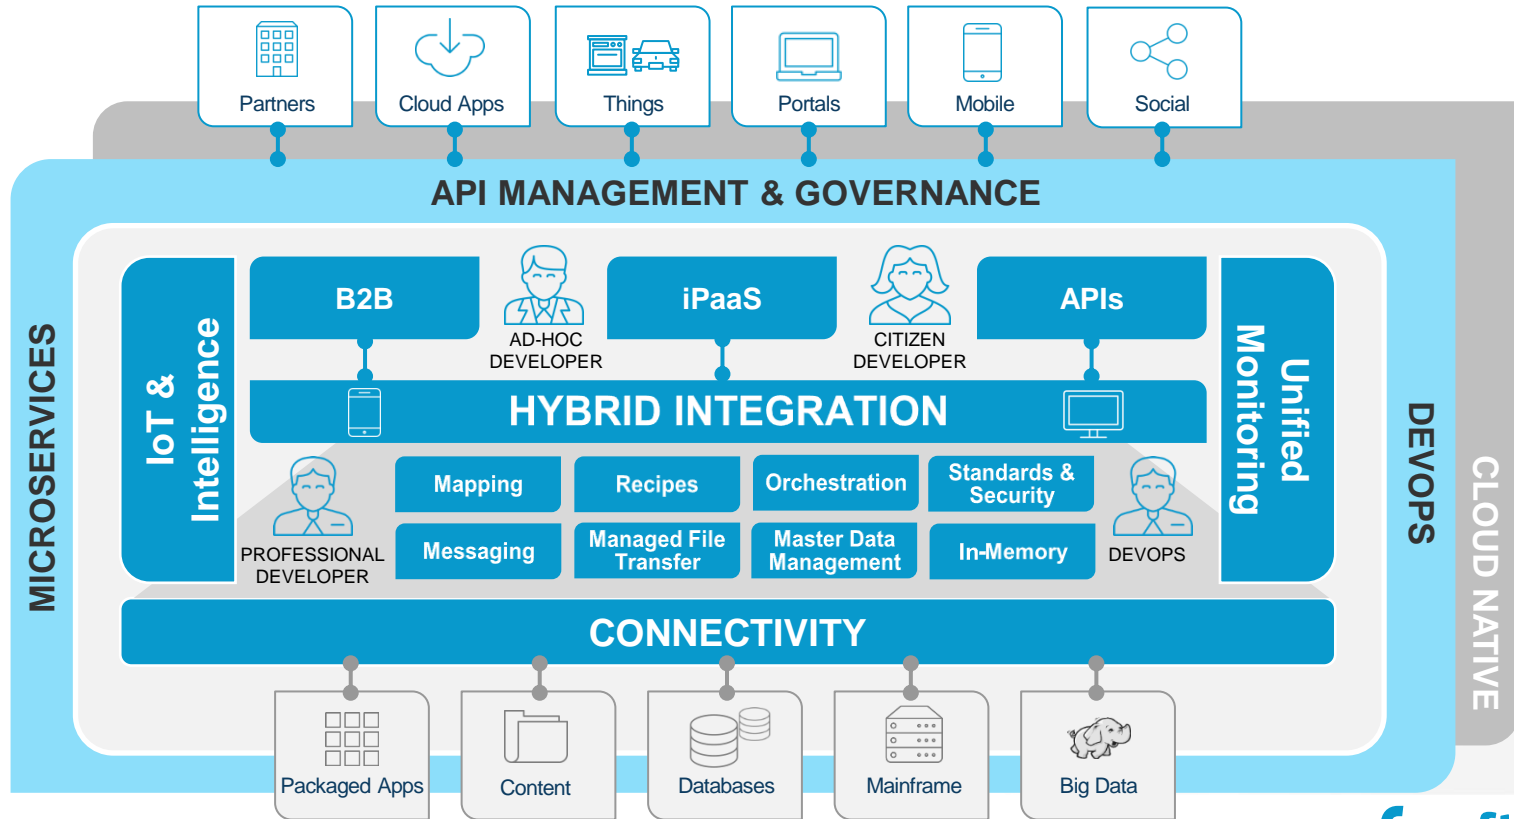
Partners
Cloud Apps
Things
Portals
Mobile
Social

API MANAGEMENT & GOVERNANCE

MICROSERVICES

IoT & Intelligence

B2B

AD-HOC DEVELOPER

iPaaS

CITIZEN DEVELOPER

APIs

Unified Monitoring

DEVOPS

CLOUD NATIVE

HYBRID INTEGRATION

PROFESSIONAL DEVELOPER

Mapping
Recipes
Orchestration
Standards & Security
Messaging
Managed File Transfer
Master Data Management
In-Memory

DEVOPS

CONNECTIVITY

Packaged Apps
Content
Databases
Mainframe
Big Data